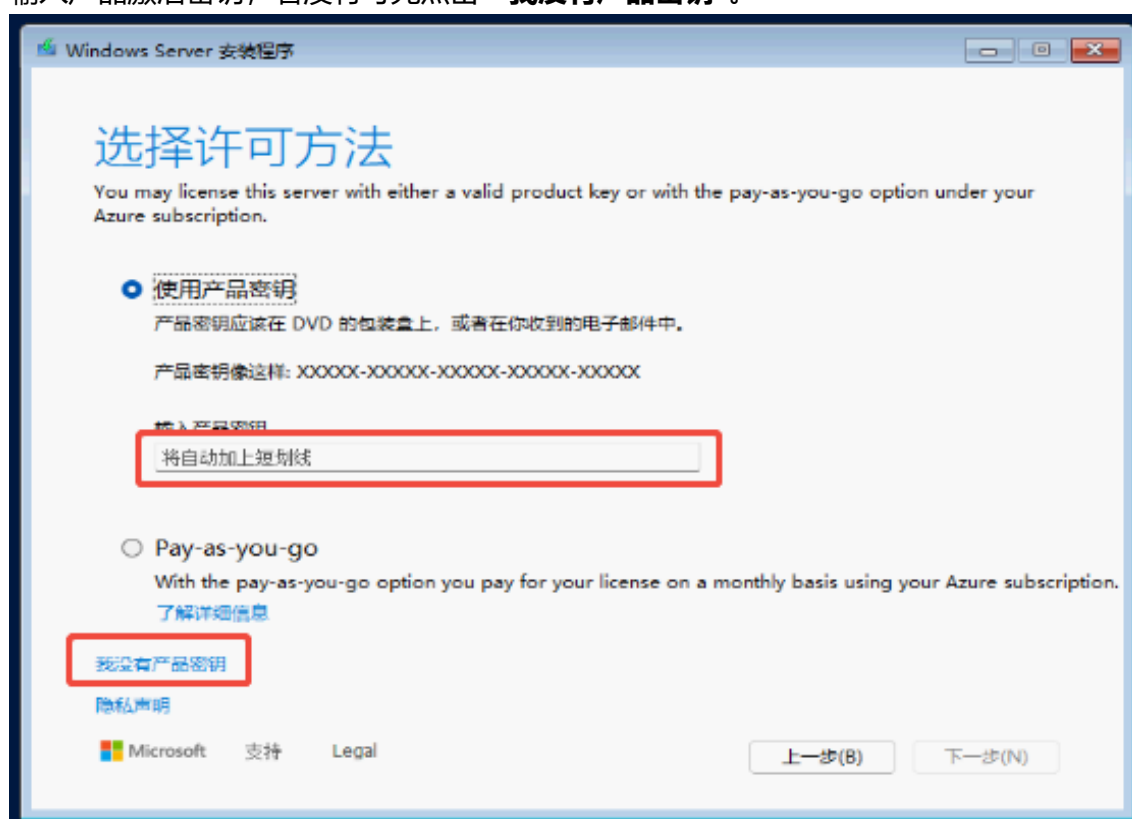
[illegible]

Windows Server 安装程序

选择许可方法

You may license this server with either a valid product key or with the pay-as-you-go option under your Azure subscription.

使用产品密钥

产品密钥应该在 DVD 的包装盒上，或者在你收到的电子邮件中。

产品密钥像这样: XXXXX-XXXXX-XXXXX-XXXXX-XXXXX

输入产品密钥

将自动加上短划线

Pay-as-you-go

With the pay-as-you-go option you pay for your license on a monthly basis using your Azure subscription.

了解详细信息

我没有产品密钥

隐私声明

Microsoft 支持 Legal

上一步(B) 下一步(N)